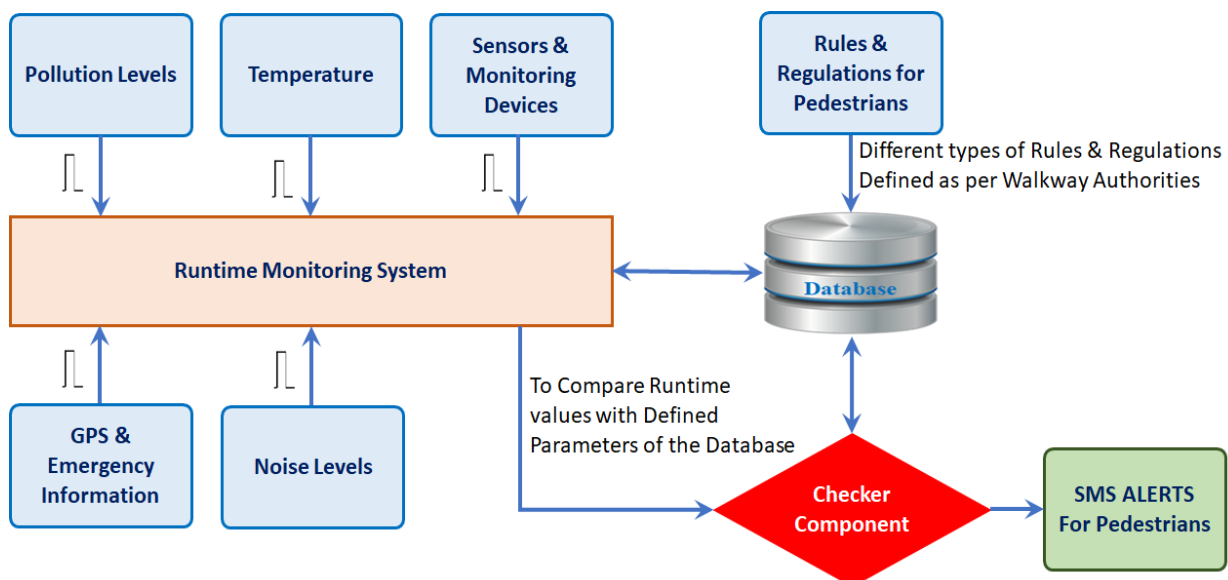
Pollution Levels

Temperature

Sensors & Monitoring Devices

Rules & Regulations for Pedestrians

Different types of Rules & Regulations Defined as per Walkway Authorities

Runtime Monitoring System

Database

GPS & Emergency Information

Noise Levels

To Compare Runtime values with Defined Parameters of the Database

Checker Component

SMS ALERTS For Pedestrians